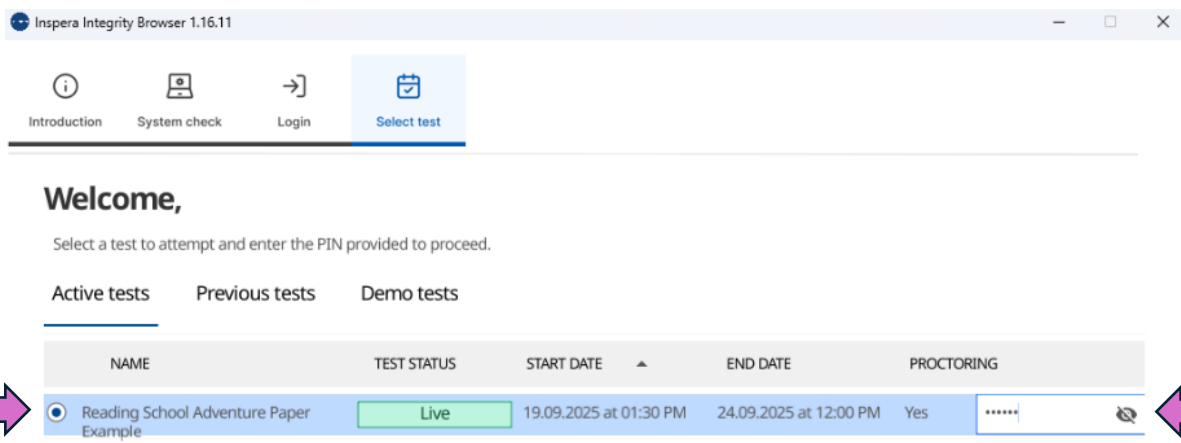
Inspera Integrity Browser 1.16.11

Introduction
System check
Login
Select test

Welcome,

Select a test to attempt and enter the PIN provided to proceed.

Active tests
Previous tests
Demo tests

| | NAME | TEST STATUS | START DATE | END DATE | PROCTORING | |
|---|---|---|---|---|---|---|
| | Reading School Adventure Paper Example | Live | 19.09.2025 at 01:30 PM | 24.09.2025 at 12:00 PM | Yes | •••••• |